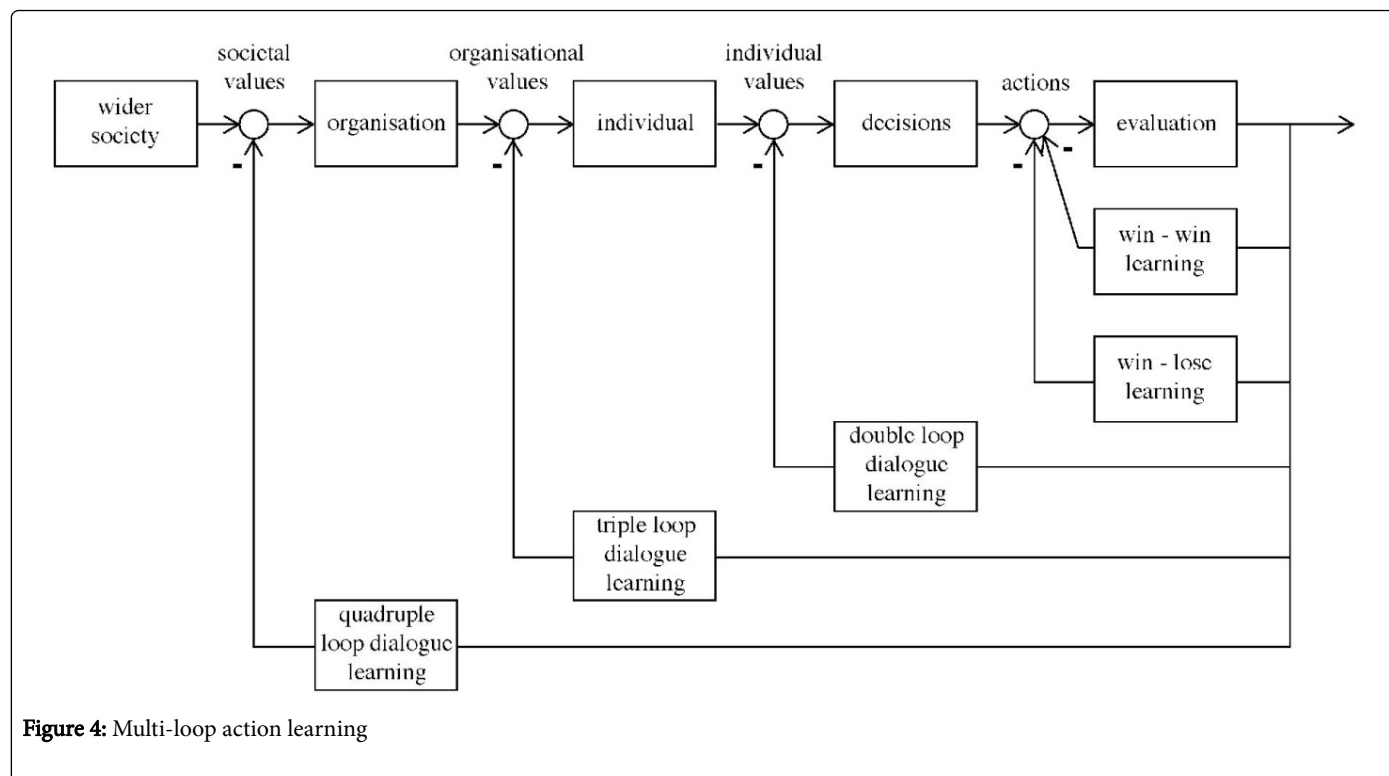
wider society

societal values

organisation

organisational values

individual

individual values

decisions

actions

evaluation

-

-

-

-

-

win - win learning

win - lose learning

double loop dialogue learning

triple loop dialogue learning

quadruple loop dialogue learning

**Figure 4:** Multi-loop action learning